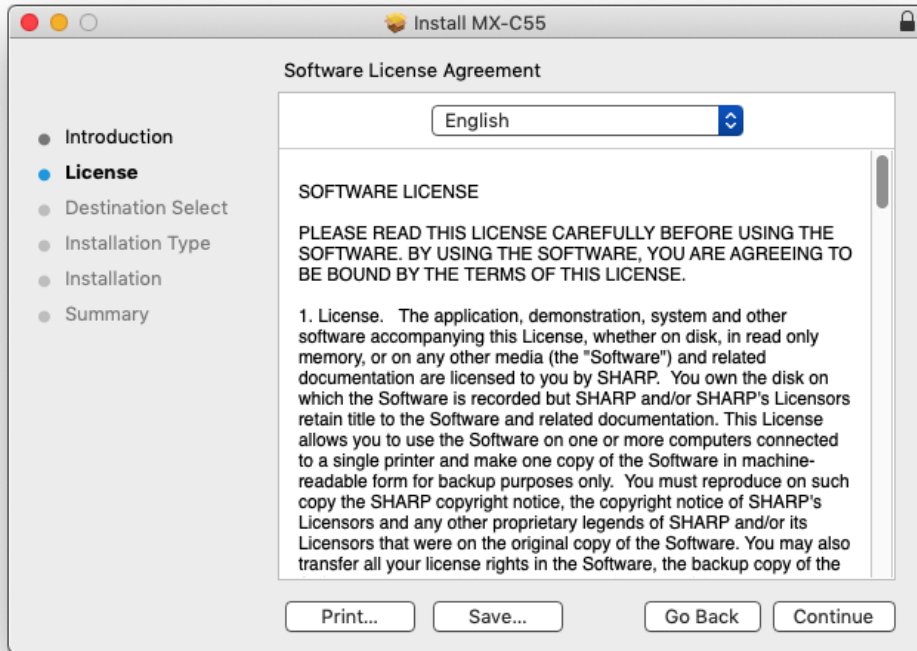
Install MX-C55

Software License Agreement

English

Introduction
License
Destination Select
Installation Type
Installation
Summary

SOFTWARE LICENSE

PLEASE READ THIS LICENSE CAREFULLY BEFORE USING THE SOFTWARE. BY USING THE SOFTWARE, YOU ARE AGREEING TO BE BOUND BY THE TERMS OF THIS LICENSE.

1. License. The application, demonstration, system and other software accompanying this License, whether on disk, in read only memory, or on any other media (the "Software") and related documentation are licensed to you by SHARP. You own the disk on which the Software is recorded but SHARP and/or SHARP's Licensors retain title to the Software and related documentation. This License allows you to use the Software on one or more computers connected to a single printer and make one copy of the Software in machine-readable form for backup purposes only. You must reproduce on such copy the SHARP copyright notice, the copyright notice of SHARP's Licensors and any other proprietary legends of SHARP and/or its Licensors that were on the original copy of the Software. You may also transfer all your license rights in the Software, the backup copy of the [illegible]

Print...
Save...
Go Back
Continue